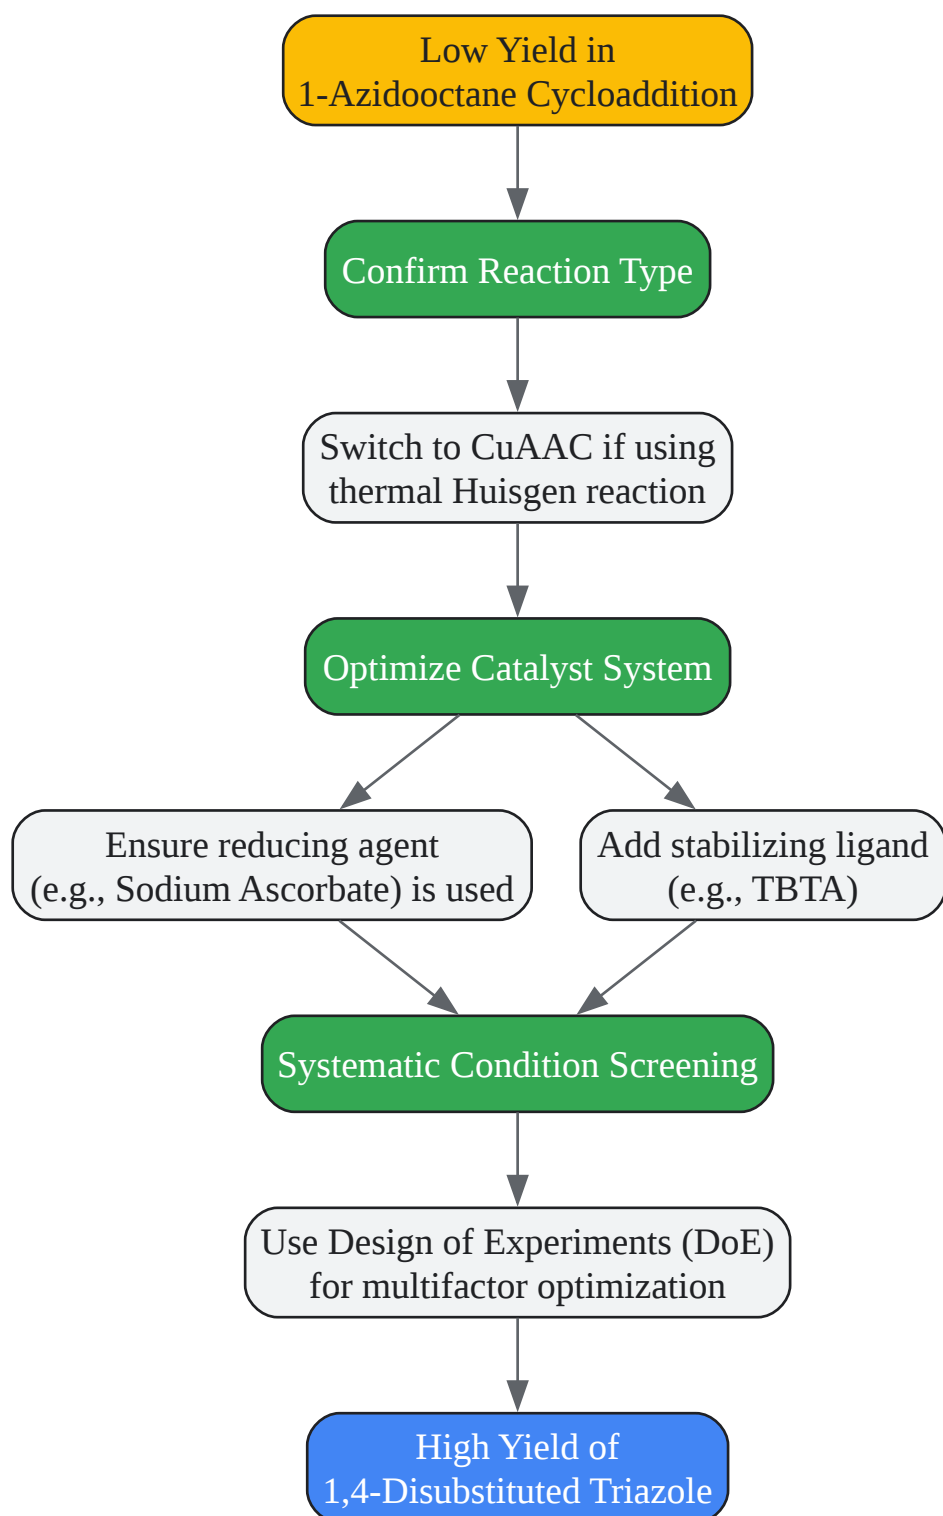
Low Yield in
1-Azidooctane Cycloaddition

Confirm Reaction Type

Switch to CuAAC if using
thermal Huisgen reaction

Optimize Catalyst System

Ensure reducing agent
(e.g., Sodium Ascorbate) is used

Add stabilizing ligand
(e.g., TBTA)

Systematic Condition Screening

Use Design of Experiments (DoE)
for multifactor optimization

High Yield of
1,4-Disubstituted Triazole